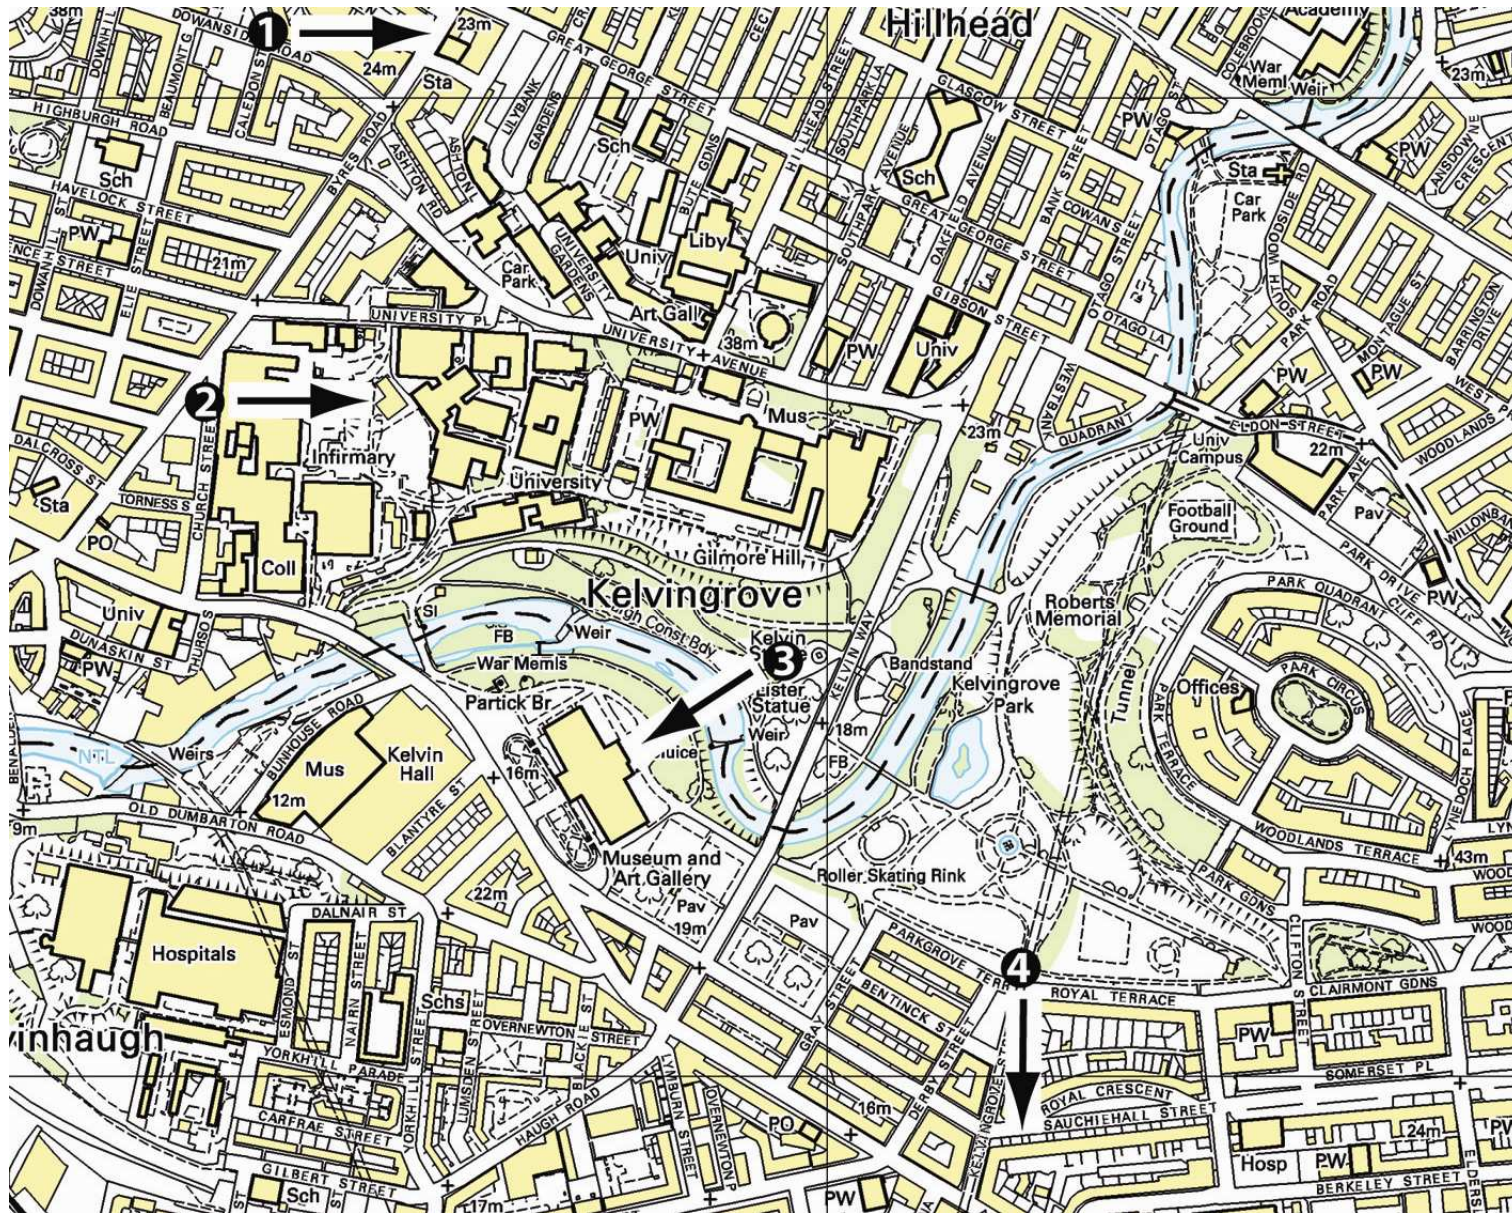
38m
DOWANSIDE
1
23m
Hillhead
Academy
BEAUMONT G
24m
CALEDON ST
GREAT GEORGE STREET
HILLHEAD STREET
CECIL
War Meml
Weir
23m
Sta
LILYBANK
GLASGOW STREET
OTAGO ST
HIGHBURGH ROAD
ASHTON
GARDENS
Sch
SOUTHPARK
AVENUE
PW
Sta
PW
ASHTON RD
BYRES ROAD
BUTE GDNS
Sch
GREAT GEORGE STREET
OAKFIELD AVENUE
BANK STREET
Car Park
HAVELOCK STREET
Sch
UNIVERSITY
COWANS
WOODSIDE RD
LANSDOWNE
CRESCENT
PW
Liby
PW
DOWANHILL STREET
21m
Car Park
GARDENS
Univ
GIBSON STREET
PARK ROAD
BARRINGTON DRIVE
ELLIE STREET
Art Gall
UNIVERSITY PL
38m
OTAGO LA
UNIVERSITY AVENUE
PW
Univ
PW
PW
MONTAGUE ST
WEST PRINCES
2
WESTBANK
PW
Mus
QUADRANT
ELDON STREET
22m
WOODLANDS
23m
DALCROSS ST
CHURCH STREET
Infirmary
Univ Campus
PARK AVE
Sta
University
TORNESS ST
Pav
WILLOWBANK
Football Ground
PO
Coll
Gilmore Hill
PARK DRIVE
PARK QUADRANT
CLIFF RD
PW
Kelvingrove
Roberts Memorial
Univ
Sl
FB
High Const Bdy
Weir
Kelvin
DUNASKIN ST
3
KELVIN WAY
Bandstand
HUDSON
War Memls
Lister Statue
Kelvingrove Park
Tunnel
Offices
PARK CIRCUS
PW
Partick Br
Weir
18m
NTL
Weirs
BUNHOUSE ROAD
Mus
Kelvin Hall
Sluice
BENALDER
16m
FB
PARK TERRACE
12m
BLANTYRE ST
9m
OLD DUMBARTON ROAD
Museum and Art Gallery
WOODLANDS TERRACE
LYN
43m
WOOD
Roller Skating Rink
PARK GDNS
CLIFTON STREET
22m
Pav
19m
YNE DOCH PLACE
Pav
DALNAIR ST
PARKGROVE TERRACE
WOOD
Hospitals
4
ESMOND ST
NAIRN STREET
Schs
BENTINCK ST
ROYAL TERRACE
CLAIRMONT GDNS
OVERNEWTON STREET
GRAY STREET
DERBY STREET
PW
yinhaugh
YORKHILL PARADE
YORKHILL STREET
LUMSDEN STREET
BLACKIE ST
SOMERSET PL
16m
ROYAL CRESCENT
CARFRAE STREET
HAUGH ROAD
LYMBURN STREET
OVERNEWTON
PO
KELVINGROVE
SAUCHIEHALL STREET
24m
GILBERT STREET
Hosp
PW
BERKELEY STREET
ELDERS
Sch
17m
PW
PW